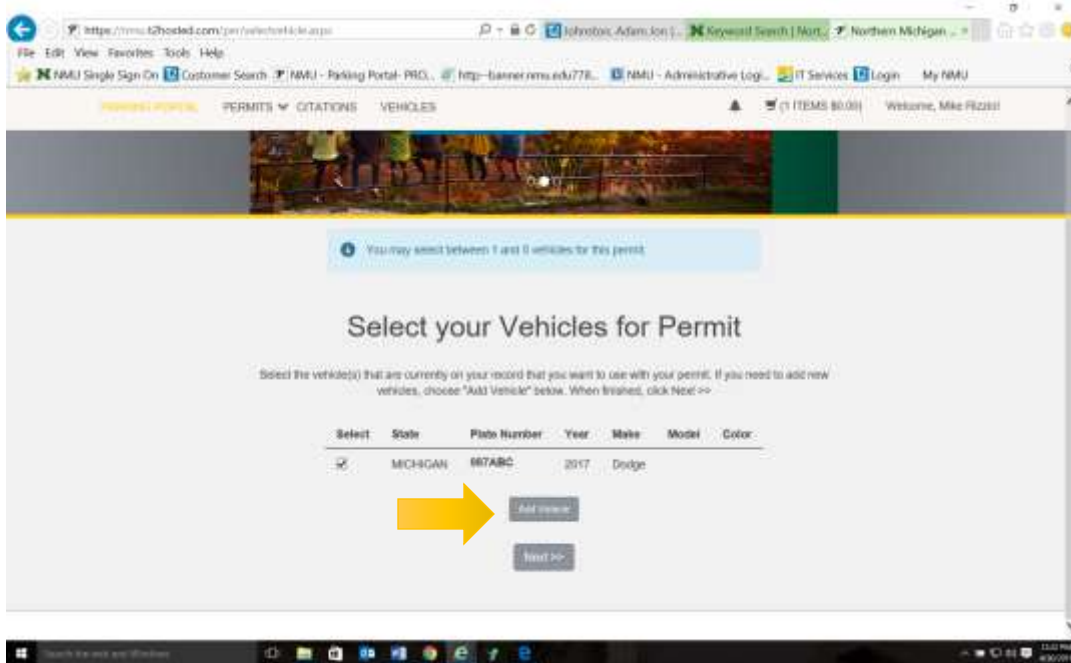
https://nmu.t2hosted.com/per/selectvehicle.aspx

Johnston, Adam Jon | ... Keyword Search | Nort... Northern Michigan ...

File Edit View Favorites Tools Help

NMU Single Sign On Customer Search NMU - Parking Portal- PRO... http--banner.nmu.edu778... NMU - Administrative Logi... IT Services Login My NMU

PARKING PORTAL PERMITS CITATIONS VEHICLES (1 ITEMS $0.00) Welcome, Mike Rizzo!

You may select between 1 and 0 vehicles for this permit

Select your Vehicles for Permit

Select the vehicle(s) that are currently on your record that you want to use with your permit. If you need to add new vehicles, choose "Add Vehicle" below. When finished, click Next >>

| Select | State | Plate Number | Year | Make | Model | Color |
|---|---|---|---|---|---|---|
| ☑ | MICHIGAN | 007ABC | 2017 | Dodge | | |

Add Vehicle

Next >>

Search the web and Windows